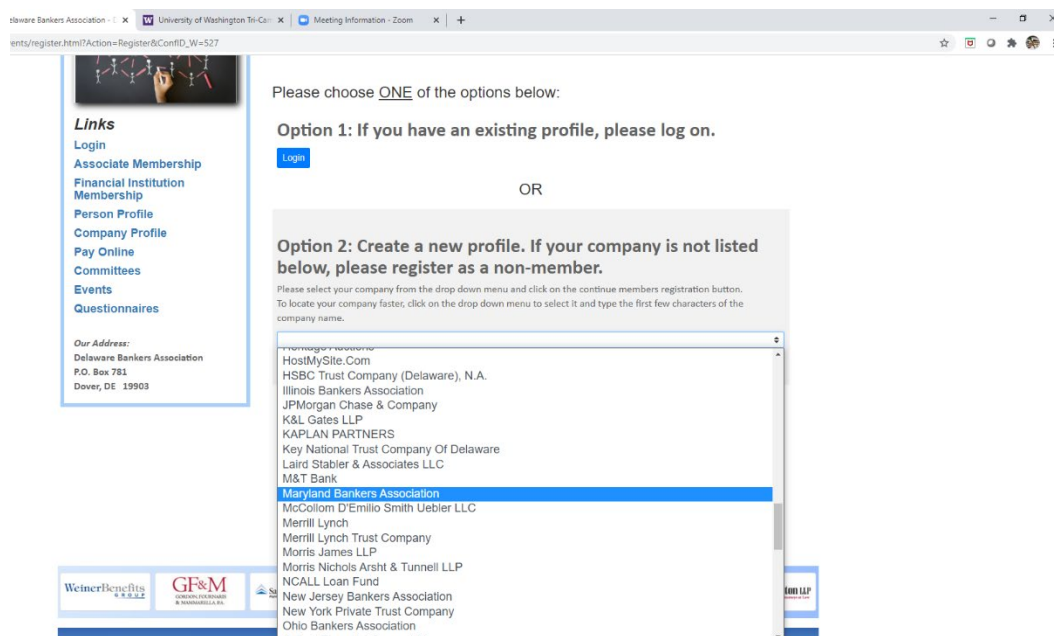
elaware Bankers Association - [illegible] × University of Washington Tri-Cam × Meeting Information - Zoom × +

ents/register.html?Action=Register&ConfID_W=527

Links
Login
Associate Membership
Financial Institution Membership
Person Profile
Company Profile
Pay Online
Committees
Events
Questionnaires

Our Address:
Delaware Bankers Association
P.O. Box 781
Dover, DE 19903

Please choose ONE of the options below:

Option 1: If you have an existing profile, please log on.

Login

OR

Option 2: Create a new profile. If your company is not listed below, please register as a non-member.

Please select your company from the drop down menu and click on the continue members registration button. To locate your company faster, click on the drop down menu to select it and type the first few characters of the company name.

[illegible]
HostMySite.Com
HSBC Trust Company (Delaware), N.A.
Illinois Bankers Association
JPMorgan Chase & Company
K&L Gates LLP
KAPLAN PARTNERS
Key National Trust Company Of Delaware
Laird Stabler & Associates LLC
M&T Bank
Maryland Bankers Association
McCollom D'Emilio Smith Uebler LLC
Merrill Lynch
Merrill Lynch Trust Company
Morris James LLP
Morris Nichols Arsht & Tunnell LLP
NCALL Loan Fund
New Jersey Bankers Association
New York Private Trust Company
Ohio Bankers Association

WeinerBenefits GROUP
GF&M GORDON, FOURNARIS & MAMMARELLA, P.A.
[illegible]
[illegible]ton LLP